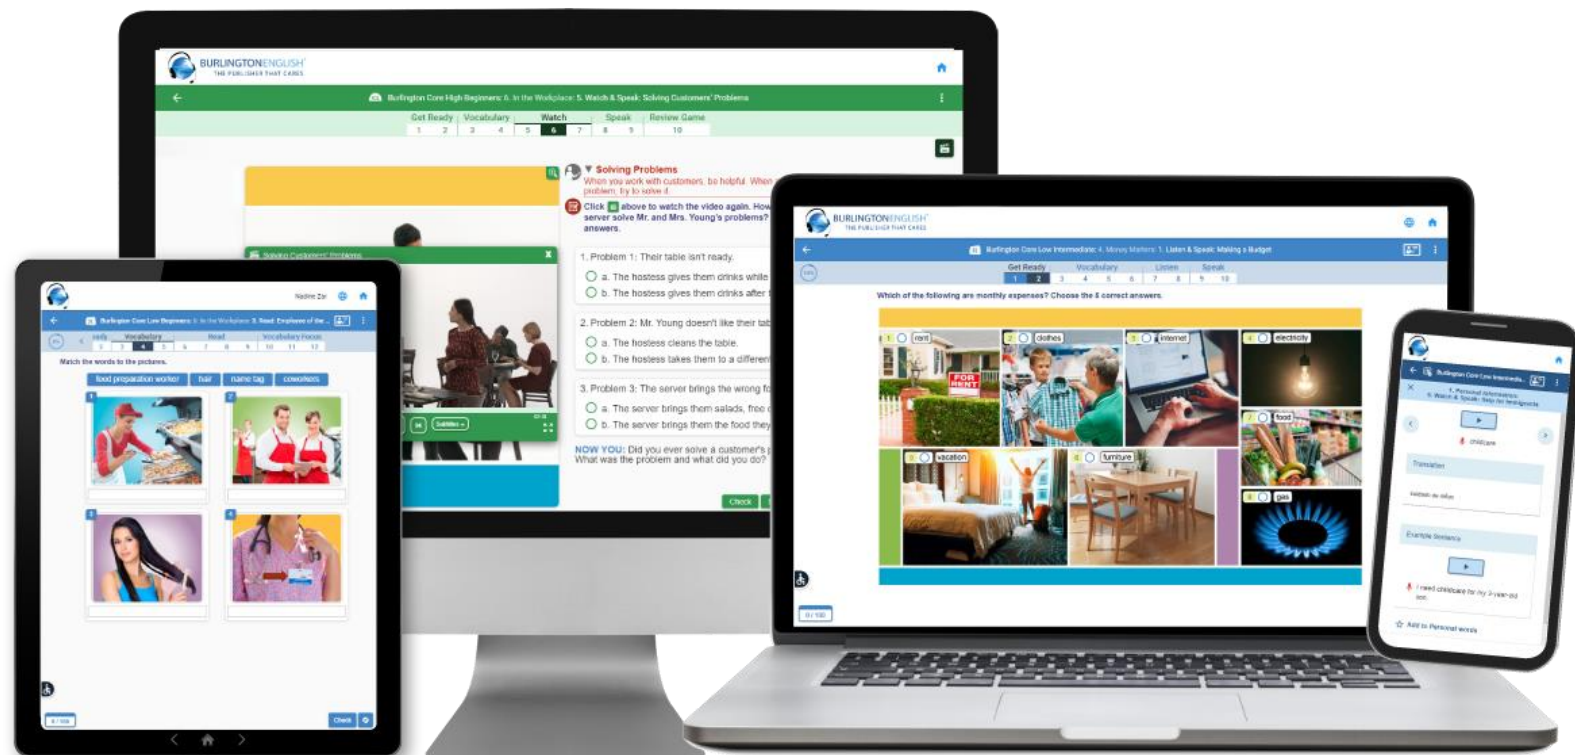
BURLINGTONENGLISH
THE PUBLISHER THAT CARES

Burlington Core High Beginners: 6. In the Workplace: 5. Watch & Speak: Solving Customers' Problems

Get Ready | Vocabulary | Watch | Speak | Review Game
1 2 3 4 5 6 7 8 9 10

Solving Customers' Problems

Solving Problems
When you work with customers, be helpful. When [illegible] problem, try to solve it.

Click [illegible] above to watch the video again. How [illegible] server solve Mr. and Mrs. Young's problems? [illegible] answers.

1. Problem 1: Their table isn't ready.
a. The hostess gives them drinks while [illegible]
b. The hostess gives them drinks after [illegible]

2. Problem 2: Mr. Young doesn't like their tab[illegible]
a. The hostess cleans the table.
b. The hostess takes them to a differen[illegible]

3. Problem 3: The server brings the wrong fo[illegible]
a. The server brings them salads, free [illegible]
b. The server brings them the food they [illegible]

NOW YOU: Did you ever solve a customer's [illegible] What was the problem and what did you do?

Check

Subtitles

Nadine Zar

Burlington Core Low Beginners: 6. In the Workplace: 3. Read: Employees of the ...

Verb | Vocabulary | Read | Vocabulary Focus
1 2 3 4 5 6 7 8 9 10 11 12

Match the words to the pictures.

food preparation worker | hair | name tag | coworkers

1 2 3 4

0 / 100

Check

BURLINGTONENGLISH
THE PUBLISHER THAT CARES

Burlington Core Low Intermediate: 4. Money Matters: 1. Listen & Speak: Making a Budget

Get Ready | Vocabulary | Listen | Speak
1 2 3 4 5 6 7 8 9 10

Which of the following are monthly expenses? Choose the 5 correct answers.

1 rent
2 clothes
3 internet
4 electricity
5 food
6 vacation
7 furniture
8 gas

FOR RENT

0 / 100

Burlington Core Low Intermedia...
1. Personal Information: 5. Watch & Speak: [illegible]

childcare

Translation

Example Sentence

I need childcare for my 3-year-old son.

Add to Personal words